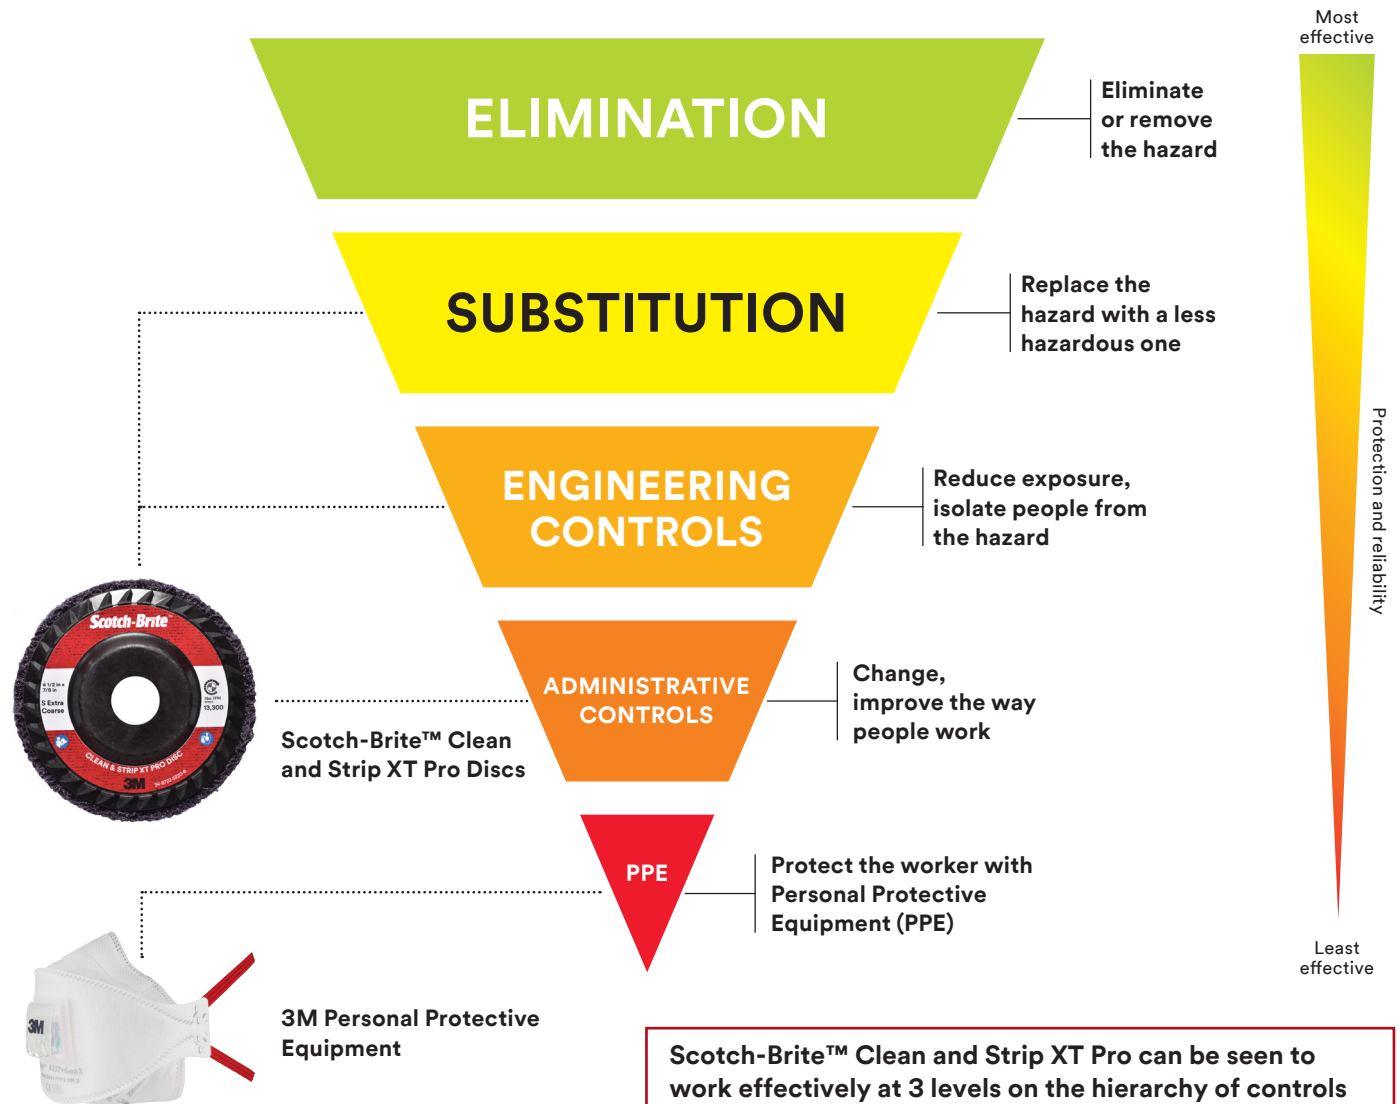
Most effective

ELIMINATION

Eliminate or remove the hazard

SUBSTITUTION

Replace the hazard with a less hazardous one

ENGINEERING CONTROLS

Reduce exposure, isolate people from the hazard

ADMINISTRATIVE CONTROLS

Change, improve the way people work

PPE

Protect the worker with Personal Protective Equipment (PPE)

Protection and reliability

Least effective

Scotch-Brite

4 1/2 in x 7/8 in

S Extra Coarse

13,300

CLEAN & STRIP XT PRO DISC

3M

Scotch-Brite™ Clean and Strip XT Pro Discs

3M

3M Personal Protective Equipment

Scotch-Brite™ Clean and Strip XT Pro can be seen to work effectively at 3 levels on the hierarchy of controls